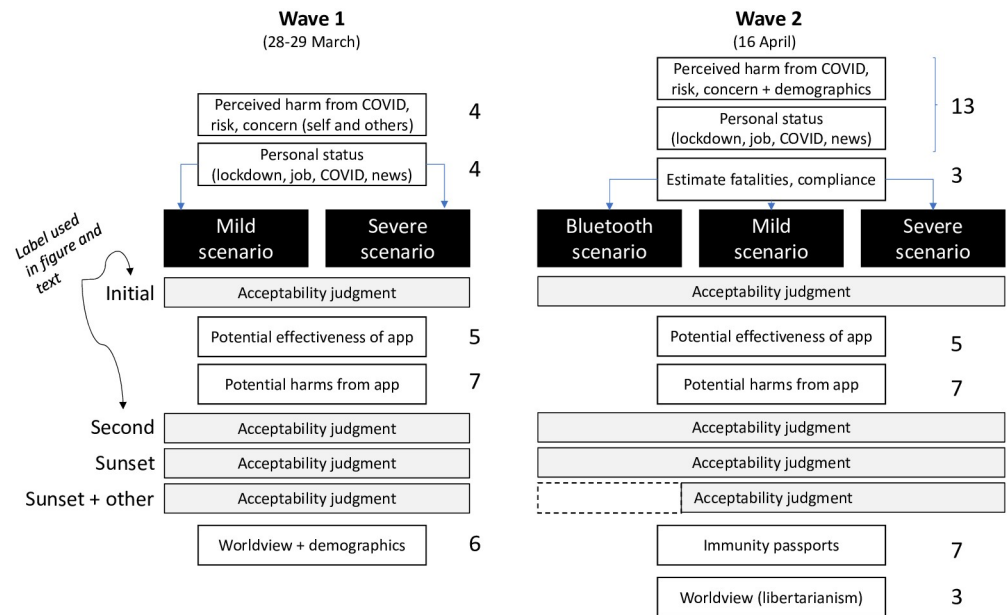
**Wave 1**
(28-29 March)

Perceived harm from COVID, risk, concern (self and others) 4

Personal status (lockdown, job, COVID, news) 4

Mild scenario

Severe scenario

Label used in figure and text

Initial Acceptability judgment

Potential effectiveness of app 5

Potential harms from app 7

Second Acceptability judgment

Sunset Acceptability judgment

Sunset + other Acceptability judgment

Worldview + demographics 6

**Wave 2**
(16 April)

Perceived harm from COVID, risk, concern + demographics

Personal status (lockdown, job, COVID, news)

13

Estimate fatalities, compliance 3

Bluetooth scenario

Mild scenario

Severe scenario

Acceptability judgment

Potential effectiveness of app 5

Potential harms from app 7

Acceptability judgment

Acceptability judgment

Acceptability judgment

Immunity passports 7

Worldview (libertarianism) 3